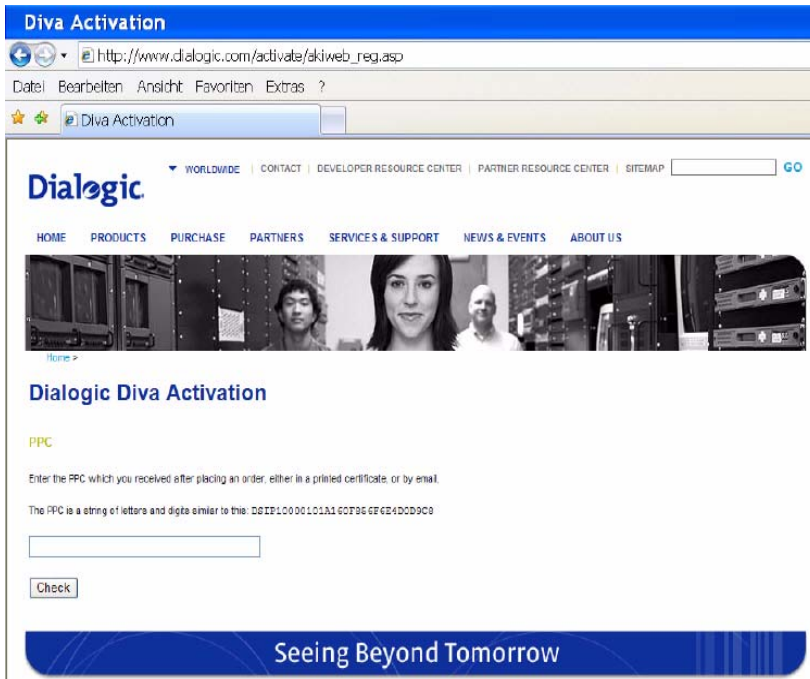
Diva Activation

http://www.dialogic.com/activate/akiweb_reg.asp

Datei Bearbeiten Ansicht Favoriten Extras ?

Diva Activation

Dialogic

WORLDWIDE | CONTACT | DEVELOPER RESOURCE CENTER | PARTNER RESOURCE CENTER | SITEMAP GO

HOME PRODUCTS PURCHASE PARTNERS SERVICES & SUPPORT NEWS & EVENTS ABOUT US

Home >

Dialogic Diva Activation

PPC

Enter the PPC which you received after placing an order, either in a printed certificate, or by email.

The PPC is a string of letters and digits similar to this: DSIP10000101A160F866F6E4D0D9C8

Check

Seeing Beyond Tomorrow